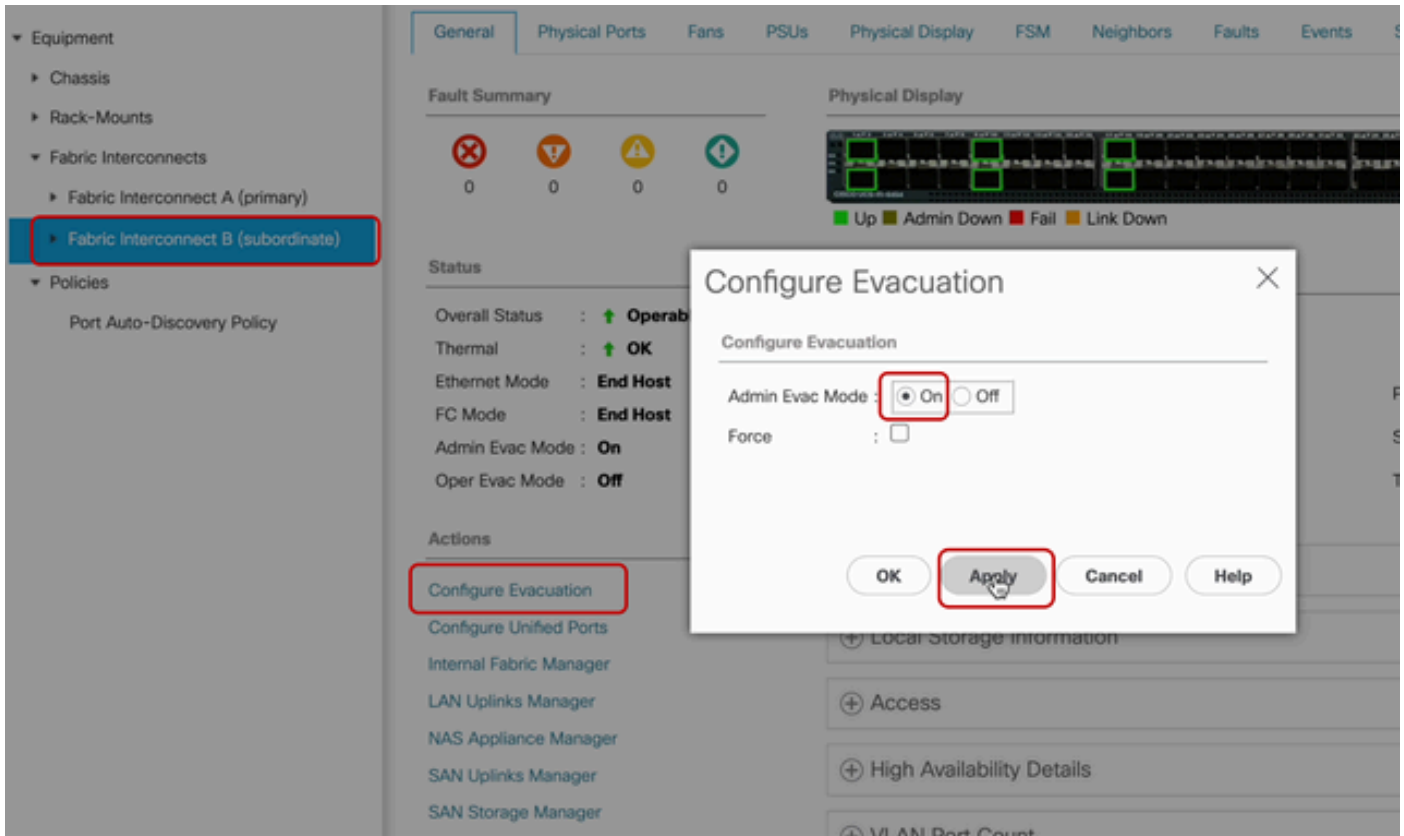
Equipment
Chassis
Rack-Mounts
Fabric Interconnects
Fabric Interconnect A (primary)
Fabric Interconnect B (subordinate)
Policies
Port Auto-Discovery Policy

General | Physical Ports | Fans | PSUs | Physical Display | FSM | Neighbors | Faults | Events | S

Fault Summary

0 0 0 0

Physical Display

Up Admin Down Fail Link Down

Status

Overall Status : Operab
Thermal : OK
Ethernet Mode : End Host
FC Mode : End Host
Admin Evac Mode : On
Oper Evac Mode : Off

Actions

Configure Evacuation
Configure Unified Ports
Internal Fabric Manager
LAN Uplinks Manager
NAS Appliance Manager
SAN Uplinks Manager
SAN Storage Manager

Configure Evacuation

Configure Evacuation

Admin Evac Mode : On Off
Force :

OK Apply Cancel Help

Local Storage Information
Access
High Availability Details
VLAN Port Count